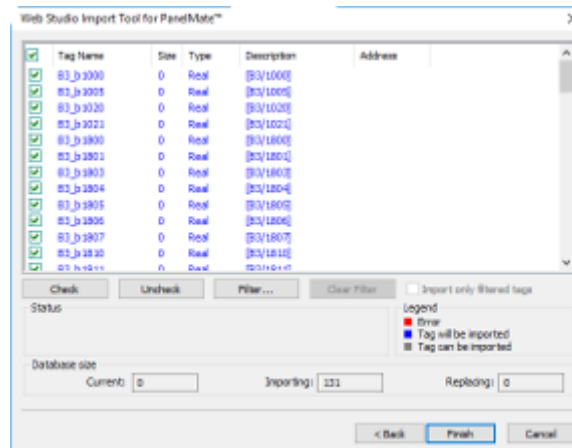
Web Studio Import Tool for PanelMate™

| Tag Name | Size | Type | Description | Address |
|---|---|---|---|---|
| B3_b1000 | 0 | Real | [B3/1000] | |
| B3_b1005 | 0 | Real | [B3/1005] | |
| B3_b1020 | 0 | Real | [B3/1020] | |
| B3_b1021 | 0 | Real | [B3/1021] | |
| B3_b1800 | 0 | Real | [B3/1800] | |
| B3_b1801 | 0 | Real | [B3/1801] | |
| B3_b1803 | 0 | Real | [B3/1803] | |
| B3_b1804 | 0 | Real | [B3/1804] | |
| B3_b1805 | 0 | Real | [B3/1805] | |
| B3_b1806 | 0 | Real | [B3/1806] | |
| B3_b1807 | 0 | Real | [B3/1807] | |
| B3_b1810 | 0 | Real | [B3/1810] | |
| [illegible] | 0 | Real | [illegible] | |

Check Uncheck Filter... Clear Filter Import only filtered tags

Status

Legend
Error
Tag will be imported
Tag can be imported

Database size
Current: 0 Importing: 131 Replacing: 0

< Back Finish Cancel